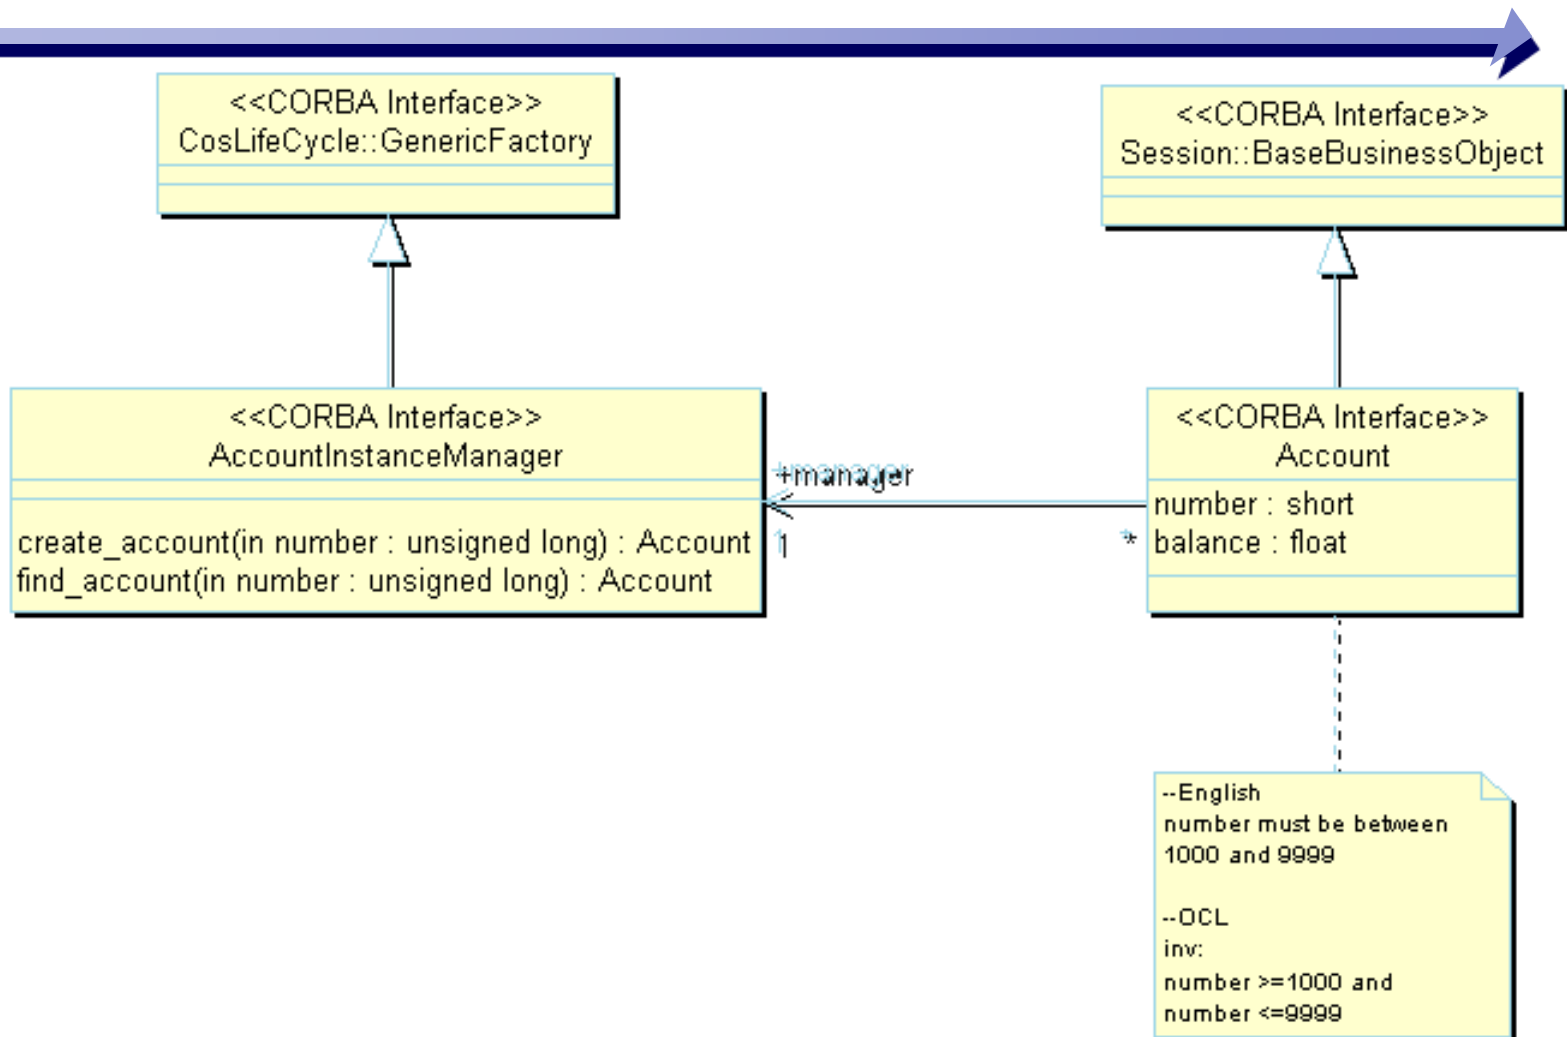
<<CORBA Interface>>
CosLifeCycle::GenericFactory

<<CORBA Interface>>
Session::BaseBusinessObject

<<CORBA Interface>>
AccountInstanceManager

create_account(in number : unsigned long) : Account
find_account(in number : unsigned long) : Account

+manager
1
*

<<CORBA Interface>>
Account

number : short
balance : float

--English
number must be between
1000 and 9999

--OCL
inv:
number >=1000 and
number <=9999